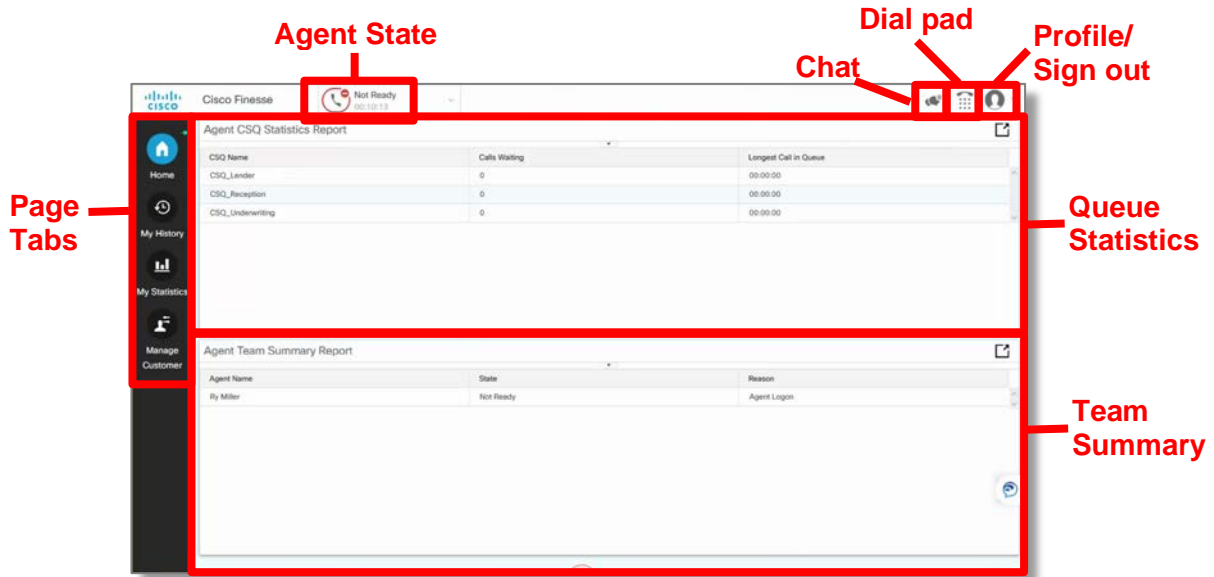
Agent State

Dial pad

Profile/ Sign out

Chat

CISCO

Cisco Finesse

Not Ready 00:10:13

Page Tabs

Home

My History

My Statistics

Manage Customer

Agent CSQ Statistics Report

| CSQ Name | Calls Waiting | Longest Call in Queue |
|---|---|---|
| CSQ_Lender | 0 | 00:00:00 |
| CSQ_Reception | 0 | 00:00:00 |
| CSQ_Underwriting | 0 | 00:00:00 |

Queue Statistics

Agent Team Summary Report

| Agent Name | State | Reason |
|---|---|---|
| Ry Miller | Not Ready | Agent Logon |

Team Summary